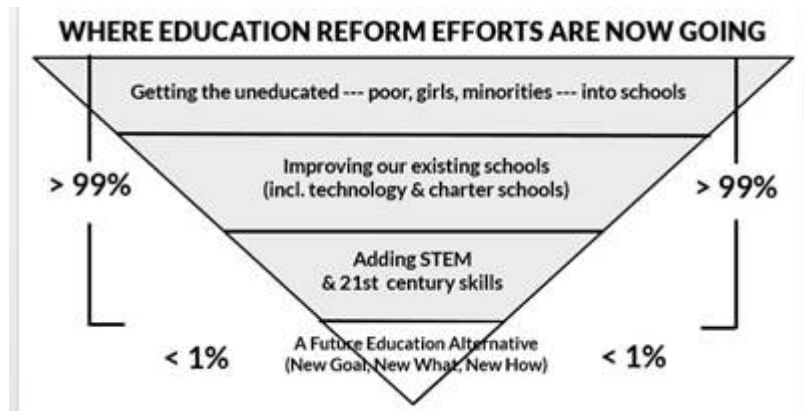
WHERE EDUCATION REFORM EFFORTS ARE NOW GOING

Getting the uneducated --- poor, girls, minorities --- into schools

Improving our existing schools (incl. technology & charter schools)

> 99%

> 99%

Adding STEM & 21st century skills

A Future Education Alternative (New Goal, New What, New How)

< 1%

< 1%